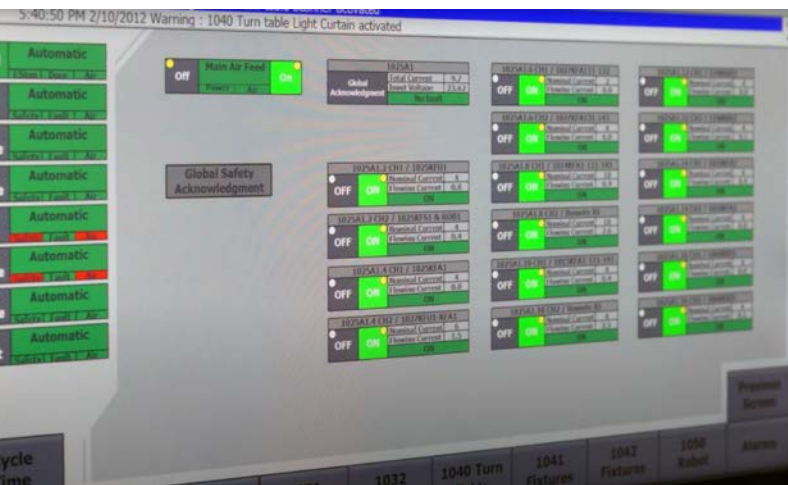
5:40:50 PM 2/10/2012 Warning : 1040 Turn table Light Curtain activated

Automatic
Automatic
Automatic
Automatic
Automatic
Automatic
Automatic
Automatic

Off
Main Air Feed
ON
Power
Air

Global Safety Acknowledgment

1025A1
Global Acknowledgment
Total Current
Input Voltage
No fault

1025A1.2 CH1 / 1025RT01
OFF
ON
Nominal Current
Flowing Current
ON

1025A1.2 CH2 / 1025RTS1 & RO01
OFF
ON
Nominal Current
Flowing Current
ON

1025A1.4 CH1 / 1025RTA1
OFF
ON
Nominal Current
Flowing Current
ON

1025A1.4 CH2 / 1027RTU1 RTA1
OFF
ON
Nominal Current
Flowing Current
ON

OFF
ON
Nominal Current
Flowing Current
ON

OFF
ON
Nominal Current
Flowing Current
ON

OFF
ON
Nominal Current
Flowing Current
ON

OFF
ON
Nominal Current
Flowing Current
ON

OFF
ON
Nominal Current
Flowing Current
ON

OFF
ON
Nominal Current
Flowing Current
ON

OFF
ON
OFF
ON
OFF
ON
OFF
ON
OFF
ON
OFF
ON

Previous Screen

ycle
ime
1032
1040 Turn
1041 Fixtures
1042 Fixtures
1050 Robot
Alarms